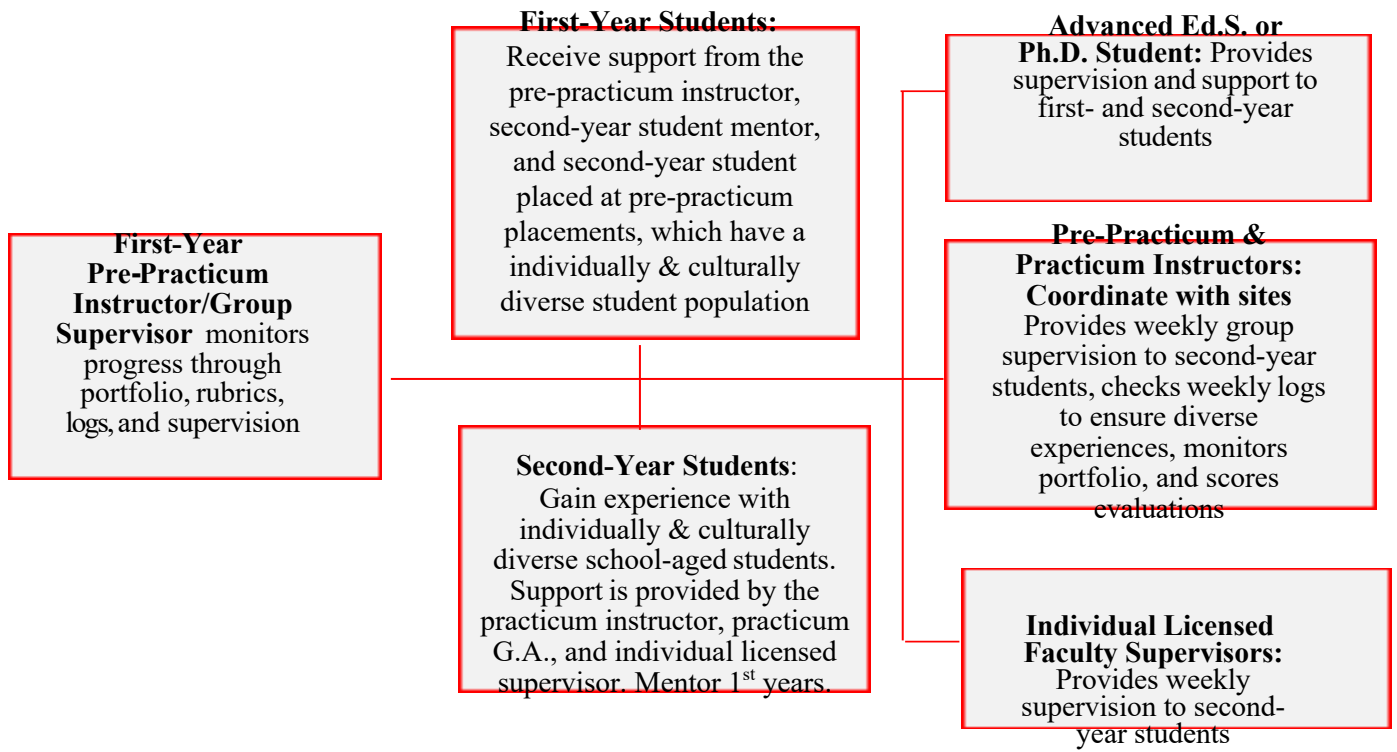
First-Year Students: Receive support from the pre-practicum instructor, second-year student mentor, and second-year student placed at pre-practicum placements, which have a individually & culturally diverse student population

Advanced Ed.S. or Ph.D. Student: Provides supervision and support to first- and second-year students

First-Year Pre-Practicum Instructor/Group Supervisor monitors progress through portfolio, rubrics, logs, and supervision

Pre-Practicum & Practicum Instructors: Coordinate with sites Provides weekly group supervision to second-year students, checks weekly logs to ensure diverse experiences, monitors portfolio, and scores evaluations

Second-Year Students: Gain experience with individually & culturally diverse school-aged students. Support is provided by the practicum instructor, practicum G.A., and individual licensed supervisor. Mentor 1$^{st}$ years.

Individual Licensed Faculty Supervisors: Provides weekly supervision to second-year students